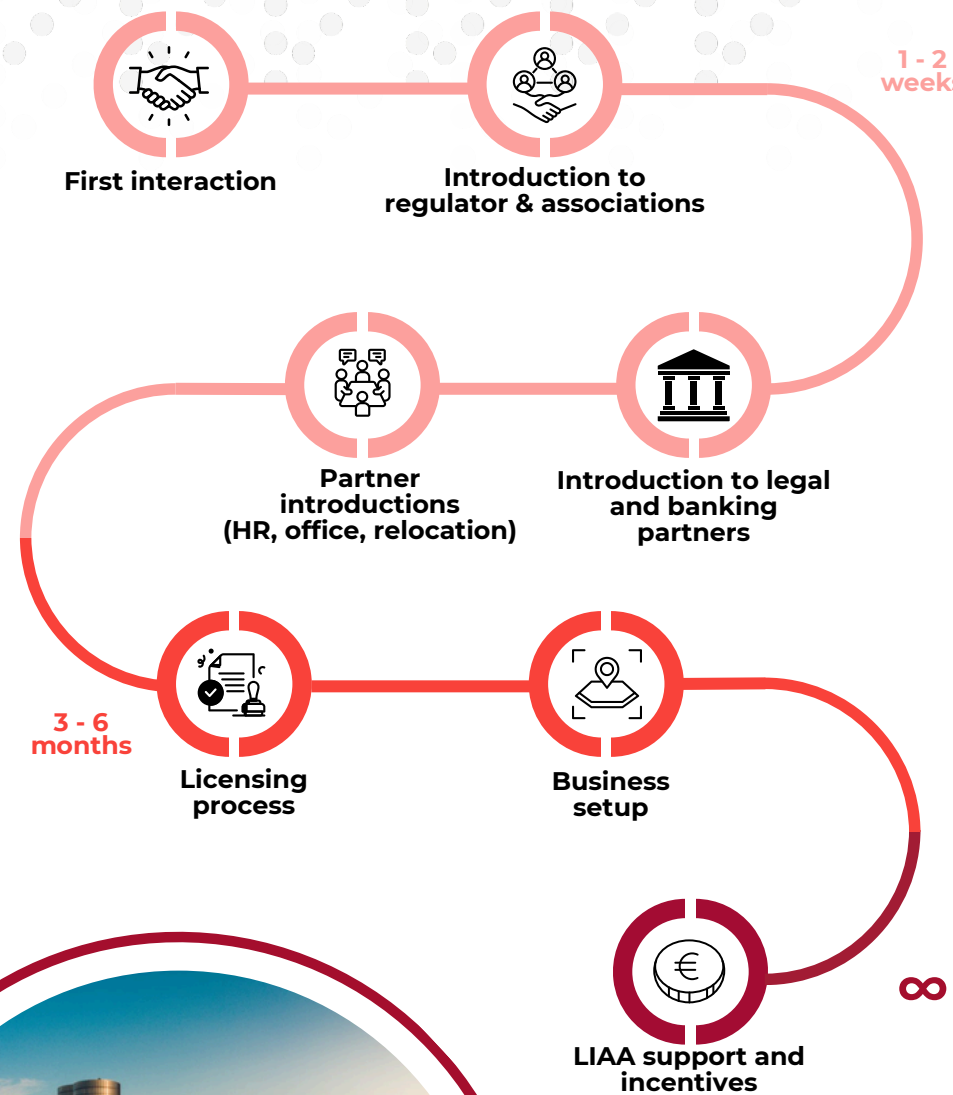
1 - 2 week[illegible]

First interaction

Introduction to regulator & associations

Partner introductions (HR, office, relocation)

Introduction to legal and banking partners

3 - 6 months

Licensing process

Business setup

∞

LIAA support and incentives